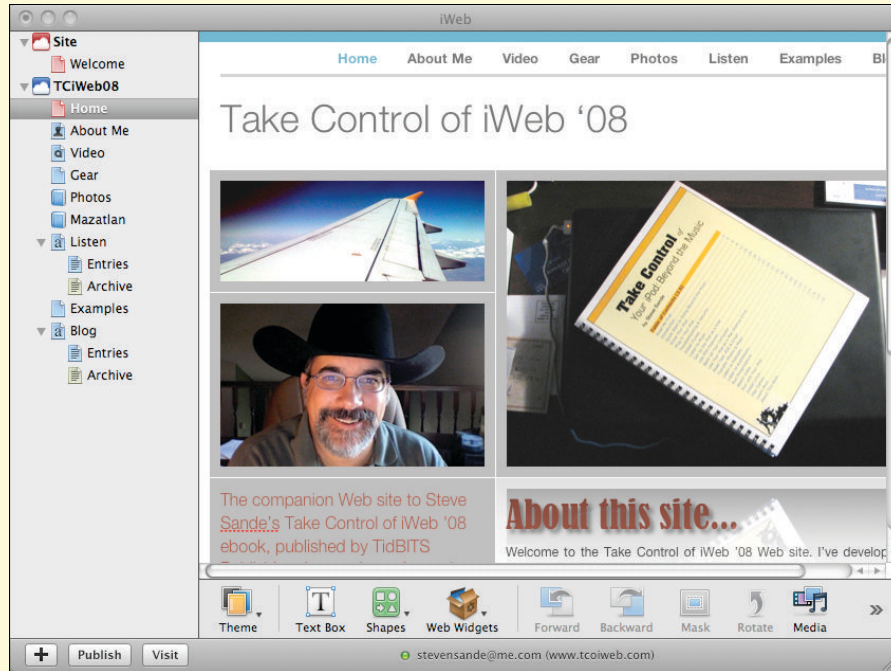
iWeb

Site
Welcome
TCiWeb08
Home
About Me
Video
Gear
Photos
Mazatlan
Listen
Entries
Archive
Examples
Blog
Entries
Archive

Home About Me Video Gear Photos Listen Examples Bl

Take Control of iWeb '08

Take Control of Your iPod: Beyond the Music

The companion Web site to Steve Sande's Take Control of iWeb '08 ebook, published by TidBITS

About this site...

Welcome to the Take Control of iWeb '08 Web site. I've develop

Theme Text Box Shapes Web Widgets Forward Backward Mask Rotate Media »

+ Publish Visit

stevensande@me.com (www.tcoiweb.com)